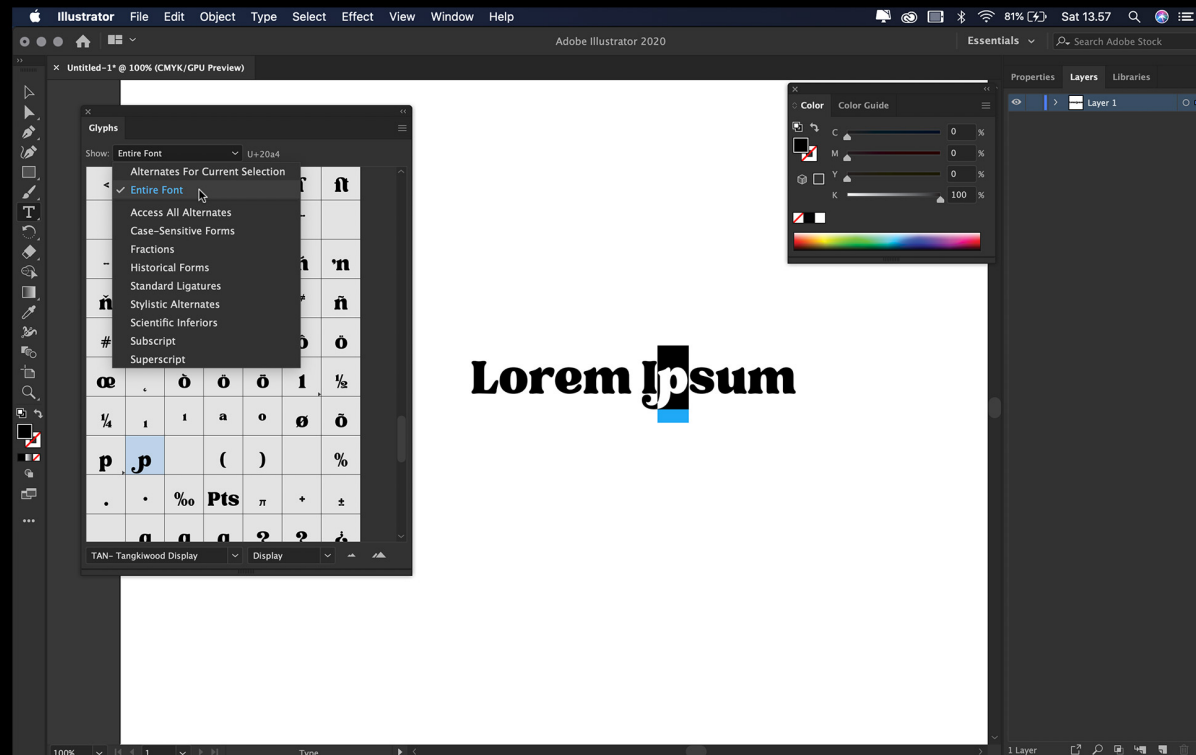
Illustrator File Edit Object Type Select Effect View Window Help

81% Sat 13.57

Adobe Illustrator 2020

Essentials

Search Adobe Stock

Untitled-1* @ 100% (CMYK/GPU Preview)

Glyphs

Show: Entire Font

U+20a4

Alternates For Current Selection
Entire Font
Access All Alternates
Case-Sensitive Forms
Fractions
Historical Forms
Standard Ligatures
Stylistic Alternates
Scientific Inferiors
Subscript
Superscript

| < | | | | | ſ | ṅ |
|---|---|---|---|---|---|---|
| | | | | | – | |
| – | | | | | ń | ’n |
| ň | | | | | # | ñ |
| # | | | | | ò | ö |
| œ | ، | ò | ó | ō | ı | ½ |
| ¼ | ı | ı | a | o | ø | õ |
| p | p | | ( | ) | | % |
| . | • | ‰ | Pts | π | + | ± |

TAN- Tangkiwood Display

Display

Color

Color Guide

C 0 %

M 0 %

Y 0 %

K 100 %

Properties

Layers

Libraries

Layer 1

Lorem Ipsum

100%

1

Type

1 Layer